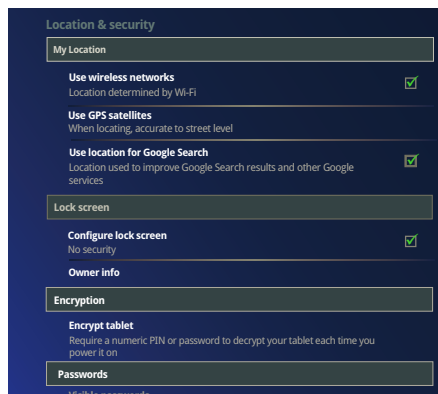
Location & security

My Location

Use wireless networks
Location determined by Wi-Fi

Use GPS satellites
When locating, accurate to street level

Use location for Google Search
Location used to improve Google Search results and other Google services

Lock screen

Configure lock screen
No security

Owner info

Encryption

Encrypt tablet
Require a numeric PIN or password to decrypt your tablet each time you power it on

Passwords

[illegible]